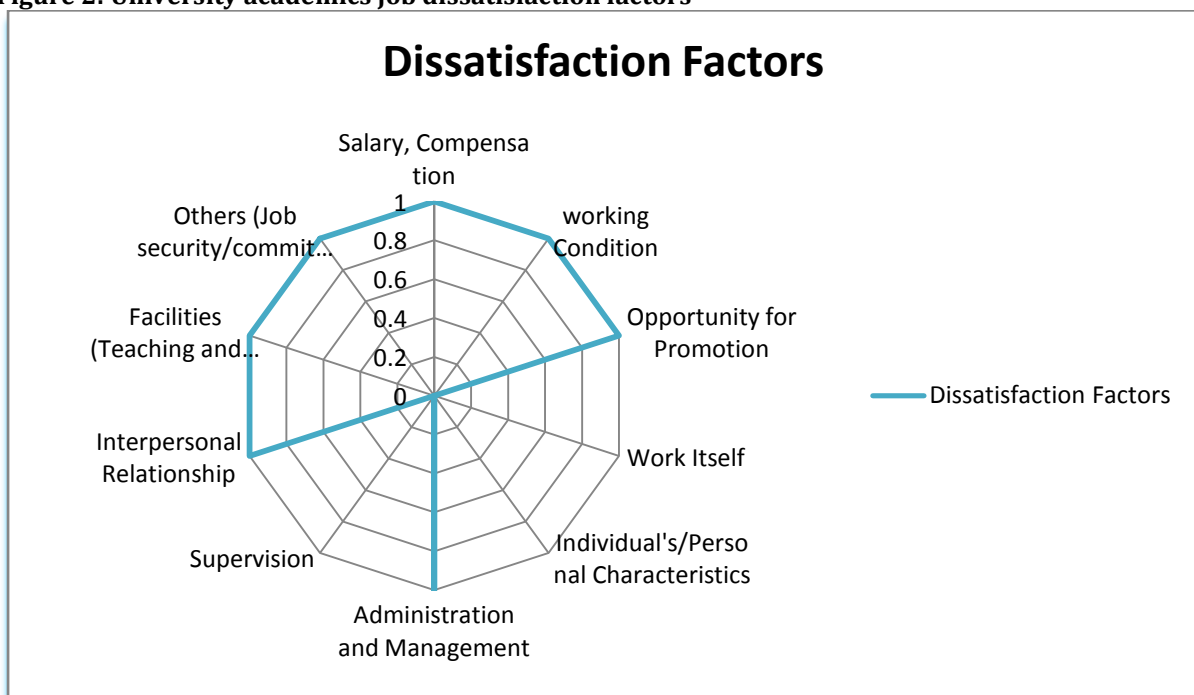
Figure 2: University academics job dissatisfaction factors

Dissatisfaction Factors

Salary, Compensation

working Condition

Opportunity for Promotion

Work Itself

Individual's/Personal Characteristics

Administration and Management

Supervision

Interpersonal Relationship

Facilities (Teaching and…

Others (Job security/commit…

1
0.8
0.6
0.4
0.2
0

Dissatisfaction Factors